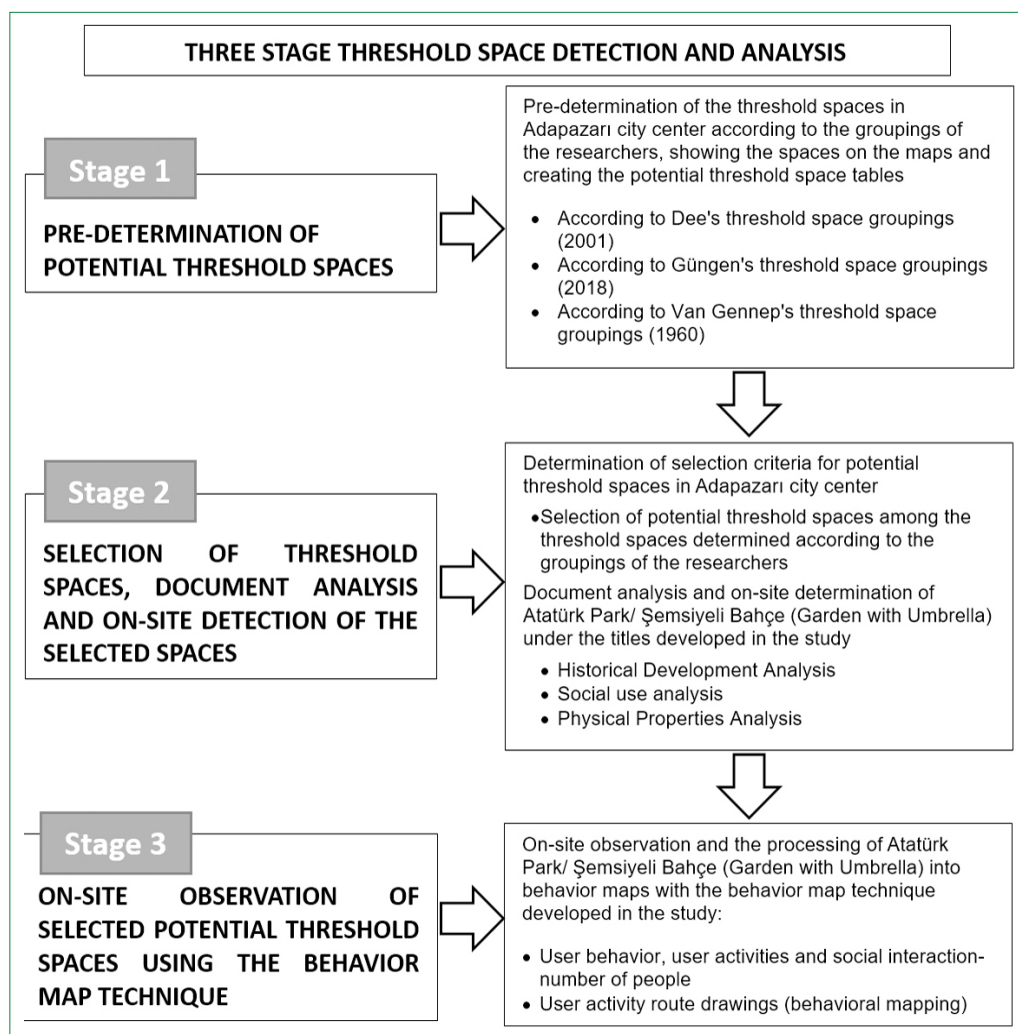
THREE STAGE THRESHOLD SPACE DETECTION AND ANALYSIS

Stage 1

PRE-DETERMINATION OF POTENTIAL THRESHOLD SPACES

Pre-determination of the threshold spaces in Adapazarı city center according to the groupings of the researchers, showing the spaces on the maps and creating the potential threshold space tables

- According to Dee's threshold space groupings (2001)
- According to Güngen's threshold space groupings (2018)
- According to Van Gennep's threshold space groupings (1960)

Stage 2

SELECTION OF THRESHOLD SPACES, DOCUMENT ANALYSIS AND ON-SITE DETECTION OF THE SELECTED SPACES

Determination of selection criteria for potential threshold spaces in Adapazarı city center

- Selection of potential threshold spaces among the threshold spaces determined according to the groupings of the researchers

Document analysis and on-site determination of Atatürk Park/ Şemsiyeli Bahçe (Garden with Umbrella) under the titles developed in the study

- Historical Development Analysis
- Social use analysis
- Physical Properties Analysis

Stage 3

ON-SITE OBSERVATION OF SELECTED POTENTIAL THRESHOLD SPACES USING THE BEHAVIOR MAP TECHNIQUE

On-site observation and the processing of Atatürk Park/ Şemsiyeli Bahçe (Garden with Umbrella) into behavior maps with the behavior map technique developed in the study:

- User behavior, user activities and social interaction-number of people
- User activity route drawings (behavioral mapping)